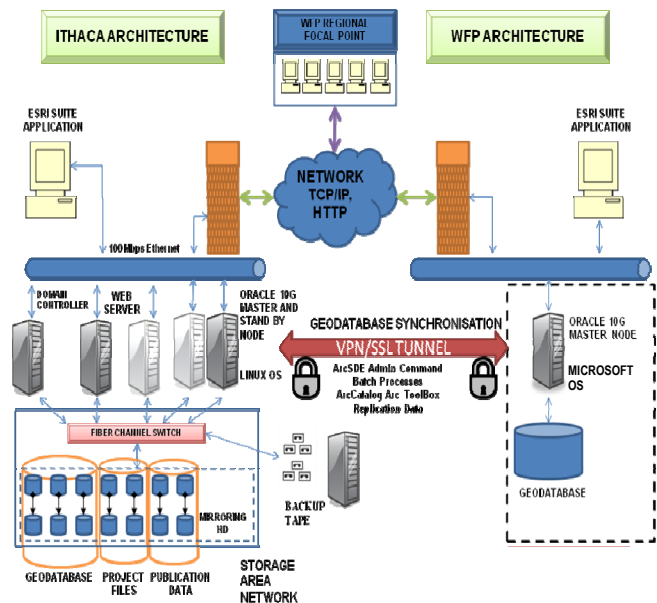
ITHACA ARCHITECTURE

WFP REGIONAL FOCAL POINT

WFP ARCHITECTURE

ESRI SUITE APPLICATION

ESRI SUITE APPLICATION

NETWORK TCP/IP, HTTP

100 Mbps Ethernet

DOMAIN CONTROLLER

WEB SERVER

ORACLE 10G MASTER AND STAND BY NODE

GEODATABASE SYNCHRONISATION

VPN/SSL TUNNEL

ArcSDE Admin Command
Batch Processes
ArcCatalog Arc ToolBox
Replication Data

ORACLE 10G MASTER NODE

MICROSOFT OS

LINUX OS

FIBER CHANNEL SWITCH

MIRRORING HD

BACKUP TAPE

GEODATABASE

GEODATABASE

PROJECT FILES

PUBLICATION DATA

STORAGE AREA NETWORK